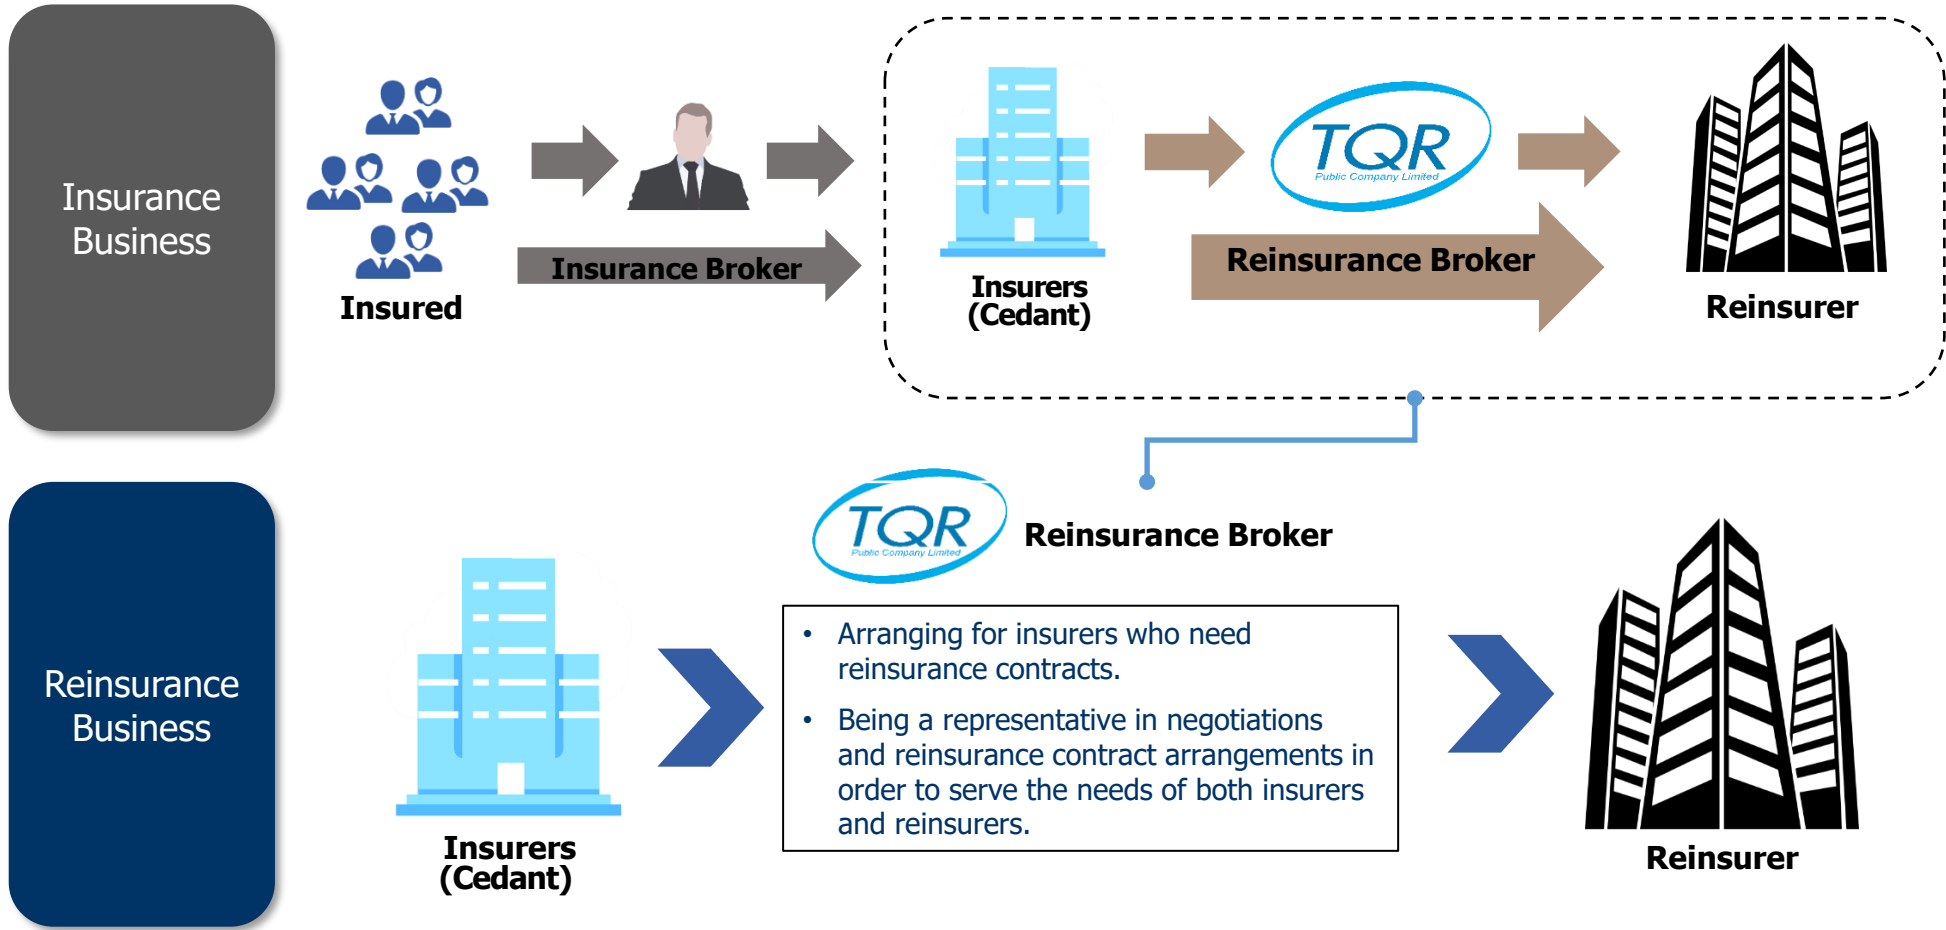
Insurance Business

Insured

Insurance Broker

Insurers (Cedant)

TQR
Public Company Limited

Reinsurance Broker

Reinsurer

Reinsurance Business

TQR
Public Company Limited

Reinsurance Broker

Insurers (Cedant)

• Arranging for insurers who need reinsurance contracts.
• Being a representative in negotiations and reinsurance contract arrangements in order to serve the needs of both insurers and reinsurers.

Reinsurer